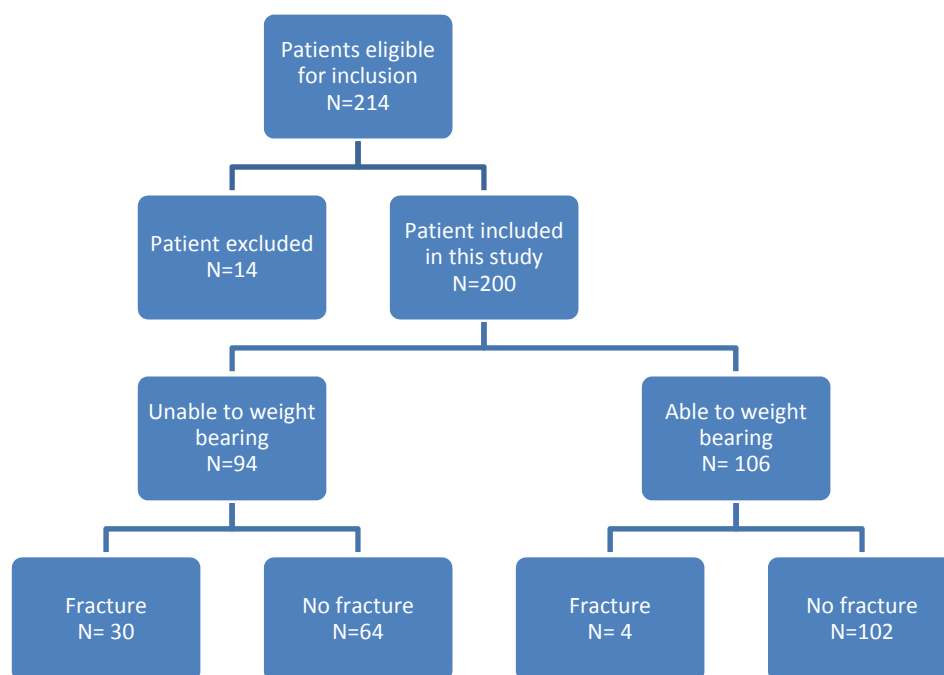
Patients eligible for inclusion
N=214

Patient excluded
N=14

Patient included in this study
N=200

Unable to weight bearing
N=94

Able to weight bearing
N= 106

Fracture
N= 30

No fracture
N=64

Fracture
N= 4

No fracture
N=102